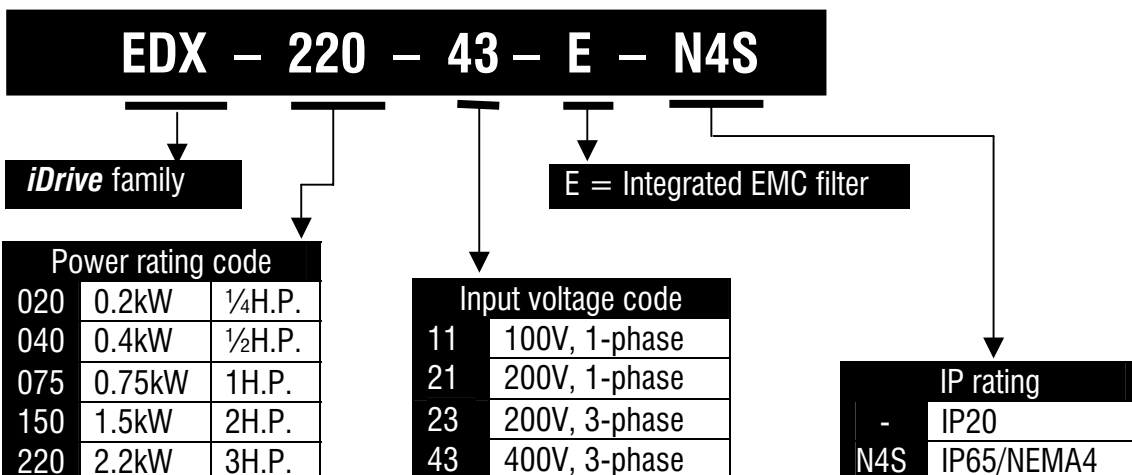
EDX – 220 – 43 – E – N4S

*iDrive* family

E = Integrated EMC filter

| Power rating code | | |
|---|---|---|
| 020 | 0.2kW | ¼H.P. |
| 040 | 0.4kW | ½H.P. |
| 075 | 0.75kW | 1H.P. |
| 150 | 1.5kW | 2H.P. |
| 220 | 2.2kW | 3H.P. |

| Input voltage code | |
|---|---|
| 11 | 100V, 1-phase |
| 21 | 200V, 1-phase |
| 23 | 200V, 3-phase |
| 43 | 400V, 3-phase |

| IP rating | |
|---|---|
| - | IP20 |
| N4S | IP65/NEMA4 |